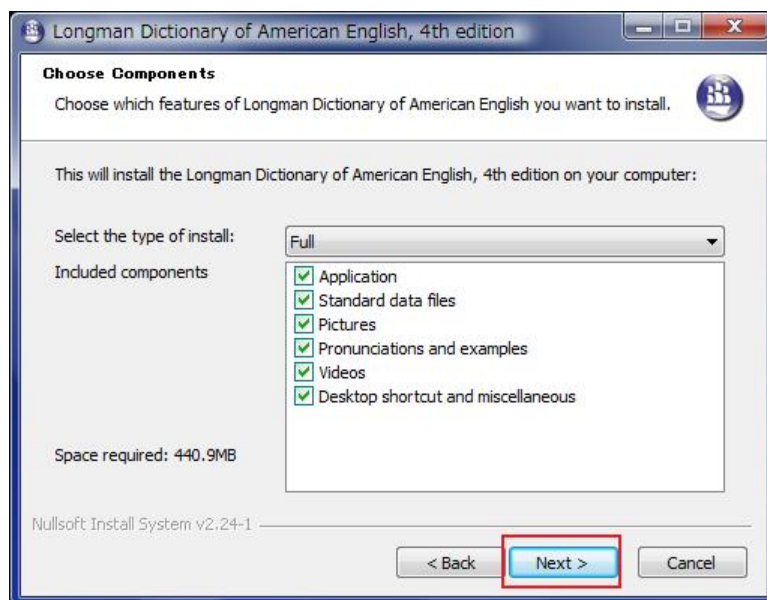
Longman Dictionary of American English, 4th edition

Choose Components

Choose which features of Longman Dictionary of American English you want to install.

This will install the Longman Dictionary of American English, 4th edition on your computer:

Select the type of install: Full

Included components

Application
Standard data files
Pictures
Pronunciations and examples
Videos
Desktop shortcut and miscellaneous

Space required: 440.9MB

Nullsoft Install System v2.24-1

< Back
Next >
Cancel